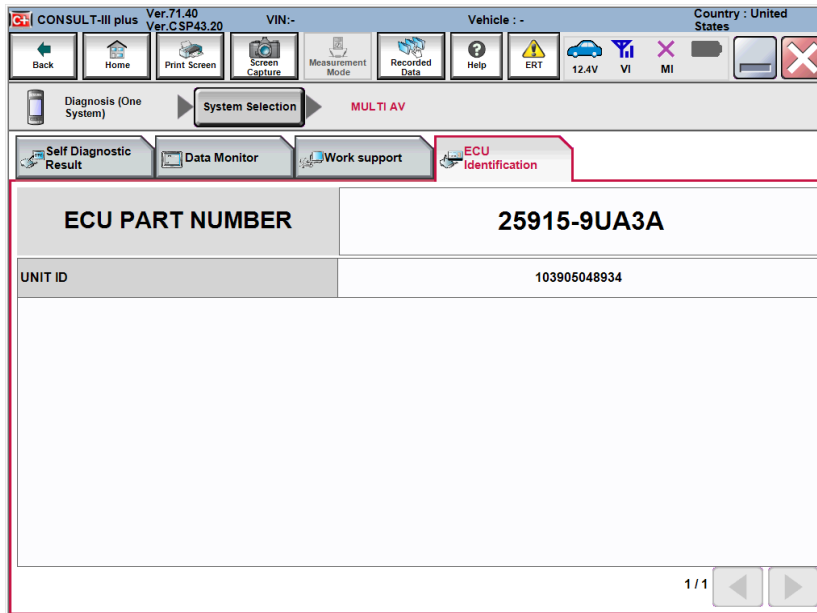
C+ CONSULT-III plus Ver.71.40 Ver.CSP43.20 VIN:- Vehicle : - Country : United States

Back Home Print Screen Screen Capture Measurement Mode Recorded Data Help ERT 12.4V VI MI

Diagnosis (One System) System Selection MULTI AV

Self Diagnostic Result Data Monitor Work support ECU Identification

| ECU PART NUMBER | 25915-9UA3A |
|---|---|
| UNIT ID | 103905048934 |

1 / 1